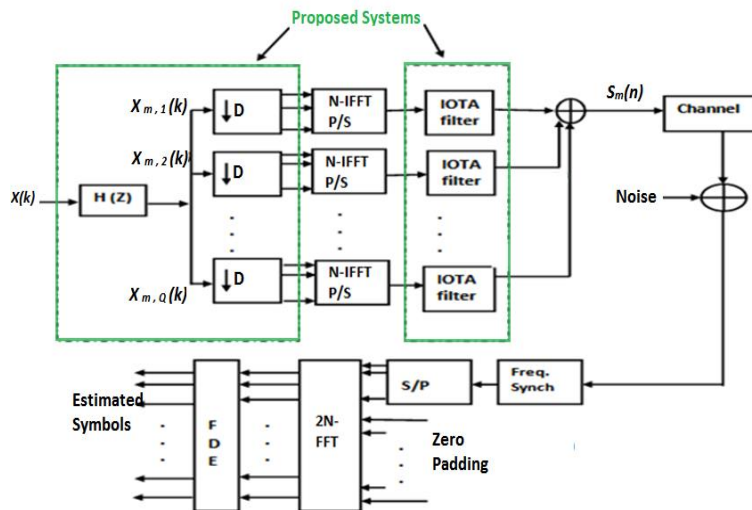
Proposed Systems

$X_{m,1}(k)$

$X_{m,2}(k)$

$X_{m,Q}(k)$

X(k)

H (Z)

↓D

↓D

↓D

N-IFFT P/S

N-IFFT P/S

N-IFFT P/S

IOTA filter

IOTA filter

IOTA filter

$S_m(n)$

Channel

Noise

Freq. Synch

S/P

2N-FFT

Zero Padding

F D E

Estimated Symbols